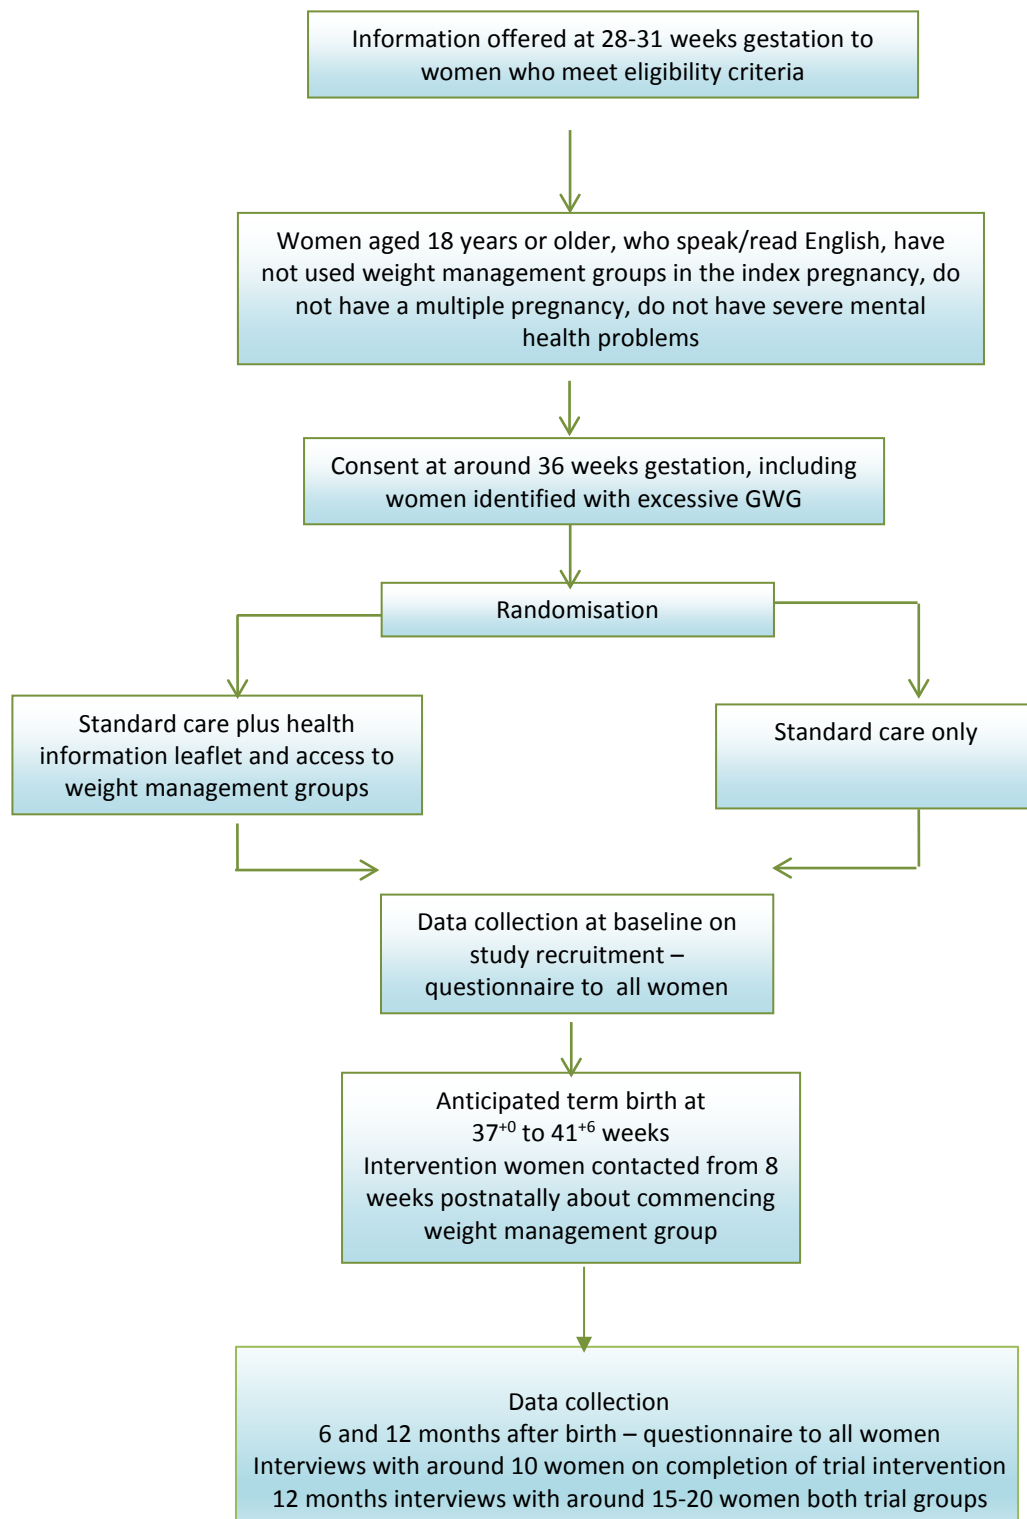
Information offered at 28-31 weeks gestation to women who meet eligibility criteria

Women aged 18 years or older, who speak/read English, have not used weight management groups in the index pregnancy, do not have a multiple pregnancy, do not have severe mental health problems

Consent at around 36 weeks gestation, including women identified with excessive GWG

Randomisation

Standard care plus health information leaflet and access to weight management groups

Standard care only

Data collection at baseline on study recruitment – questionnaire to all women

Anticipated term birth at $37^{+0}$ to $41^{+6}$ weeks
Intervention women contacted from 8 weeks postnatally about commencing weight management group

Data collection
6 and 12 months after birth – questionnaire to all women
Interviews with around 10 women on completion of trial intervention
12 months interviews with around 15-20 women both trial groups